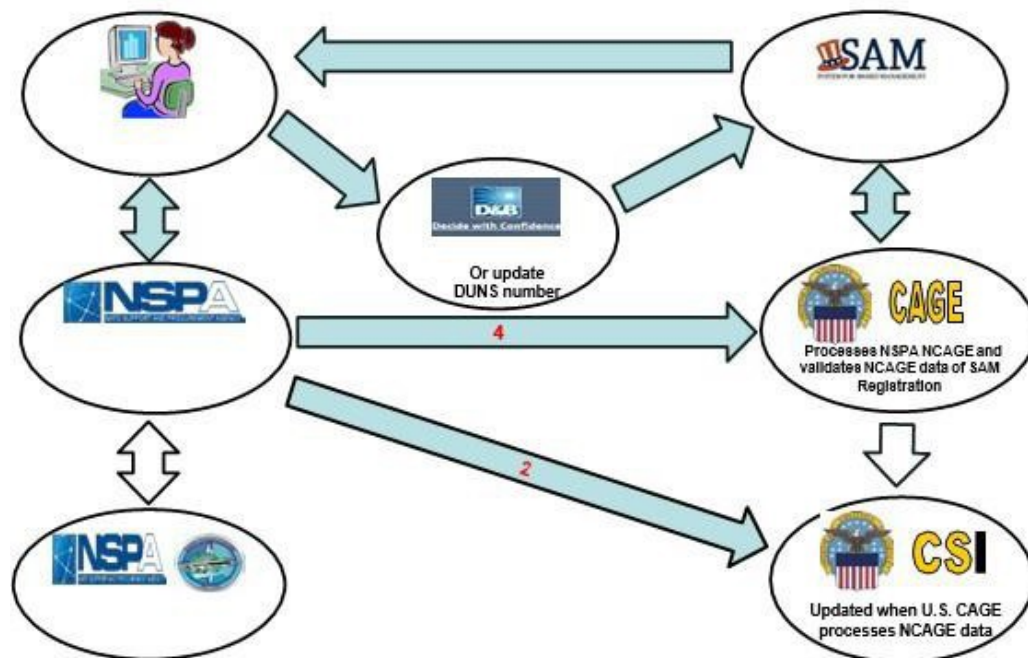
SAM

SYSTEM FOR AWARD MANAGEMENT

D&B

Decide with Confidence

Or update DUNS number

NSPA

NATO SUPPORT AND PROCUREMENT AGENCY

CAGE

Processes NSPA NCAGE and validates NCAGE data of SAM Registration

4

2

NSPA

NATO SUPPORT AND PROCUREMENT AGENCY

CSI

Updated when U.S. CAGE processes NCAGE data